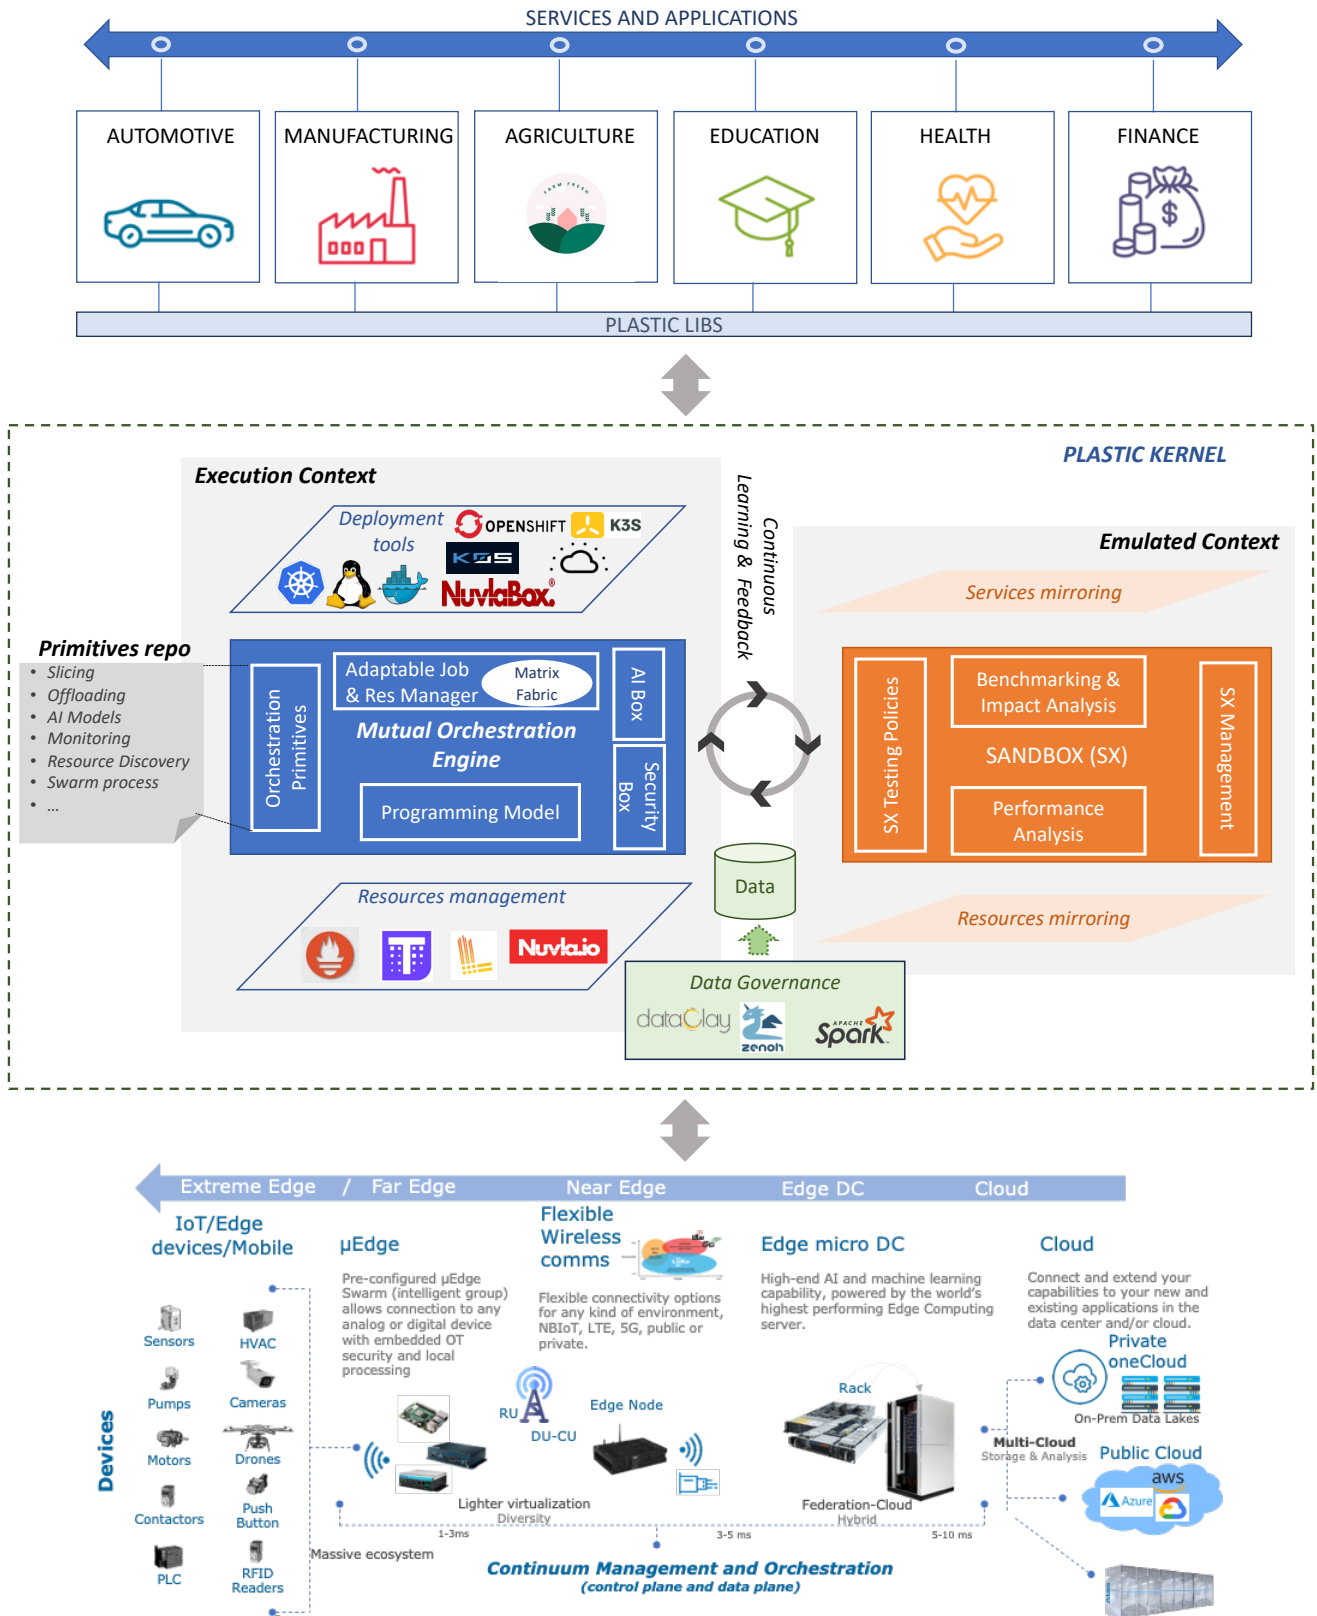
SERVICES AND APPLICATIONS

AUTOMOTIVE

MANUFACTURING

AGRICULTURE

FARM FRESH

EDUCATION

HEALTH

FINANCE

PLASTIC LIBS

PLASTIC KERNEL

Execution Context

Deployment tools

OPENSHIFT K3S

K8S

NuvlaBox

Continuous Learning & Feedback

Emulated Context

Services mirroring

Primitives repo

- Slicing
- Offloading
- AI Models
- Monitoring
- Resource Discovery
- Swarm process
- ...

Orchestration Primitives

Adaptable Job & Res Manager

Matrix Fabric

AI Box

Mutual Orchestration Engine

Security Box

Programming Model

SX Testing Policies

Benchmarking & Impact Analysis

SANDBOX (SX)

Performance Analysis

SX Management

Data

Resources management

Nuvla.io

Resources mirroring

Data Governance

dataClay

zenoh

APACHE Spark

Extreme Edge / Far Edge

Near Edge

Edge DC

Cloud

IoT/Edge devices/Mobile

µEdge

Flexible Wireless comms

Edge micro DC

Cloud

Pre-configured µEdge Swarm (intelligent group) allows connection to any analog or digital device with embedded OT security and local processing

Flexible connectivity options for any kind of environment, NBIoT, LTE, 5G, public or private.

High-end AI and machine learning capability, powered by the world's highest performing Edge Computing server.

Connect and extend your capabilities to your new and existing applications in the data center and/or cloud.

Private oneCloud

On-Prem Data Lakes

Devices

Sensors

HVAC

Pumps

Cameras

Motors

Drones

Contactors

Push Button

PLC

RFID Readers

RU

DU-CU

Edge Node

Rack

Multi-Cloud
Storage & Analysis

Public Cloud

aws

Azure

Lighter virtualization

Diversity

Federation-Cloud

Hybrid

1-3ms

3-5 ms

5-10 ms

Massive ecosystem

Continuum Management and Orchestration
(control plane and data plane)